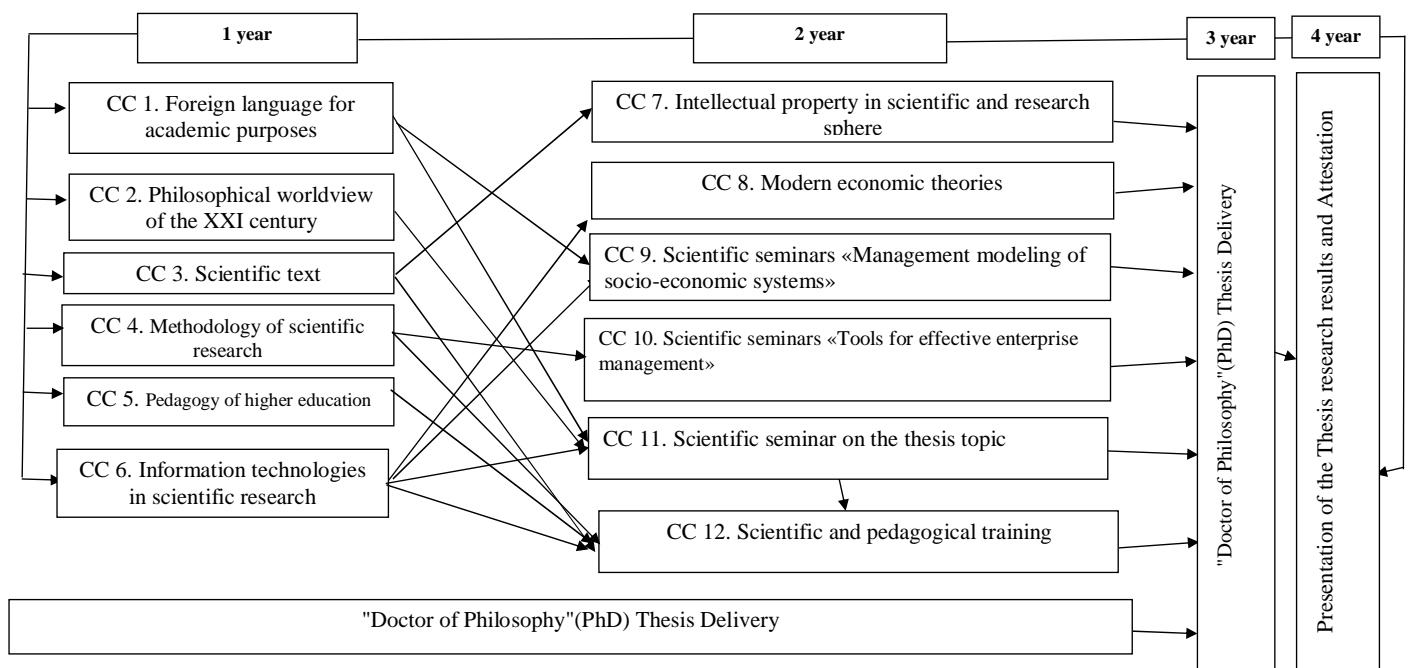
1 year

2 year

3 year

4 year

CC 1. Foreign language for academic purposes

CC 2. Philosophical worldview of the XXI century

CC 3. Scientific text

CC 4. Methodology of scientific research

CC 5. Pedagogy of higher education

CC 6. Information technologies in scientific research

CC 7. Intellectual property in scientific and research sphere

CC 8. Modern economic theories

CC 9. Scientific seminars «Management modeling of socio-economic systems»

CC 10. Scientific seminars «Tools for effective enterprise management»

CC 11. Scientific seminar on the thesis topic

CC 12. Scientific and pedagogical training

"Doctor of Philosophy"(PhD) Thesis Delivery

Presentation of the Thesis research results and Attestation

"Doctor of Philosophy"(PhD) Thesis Delivery